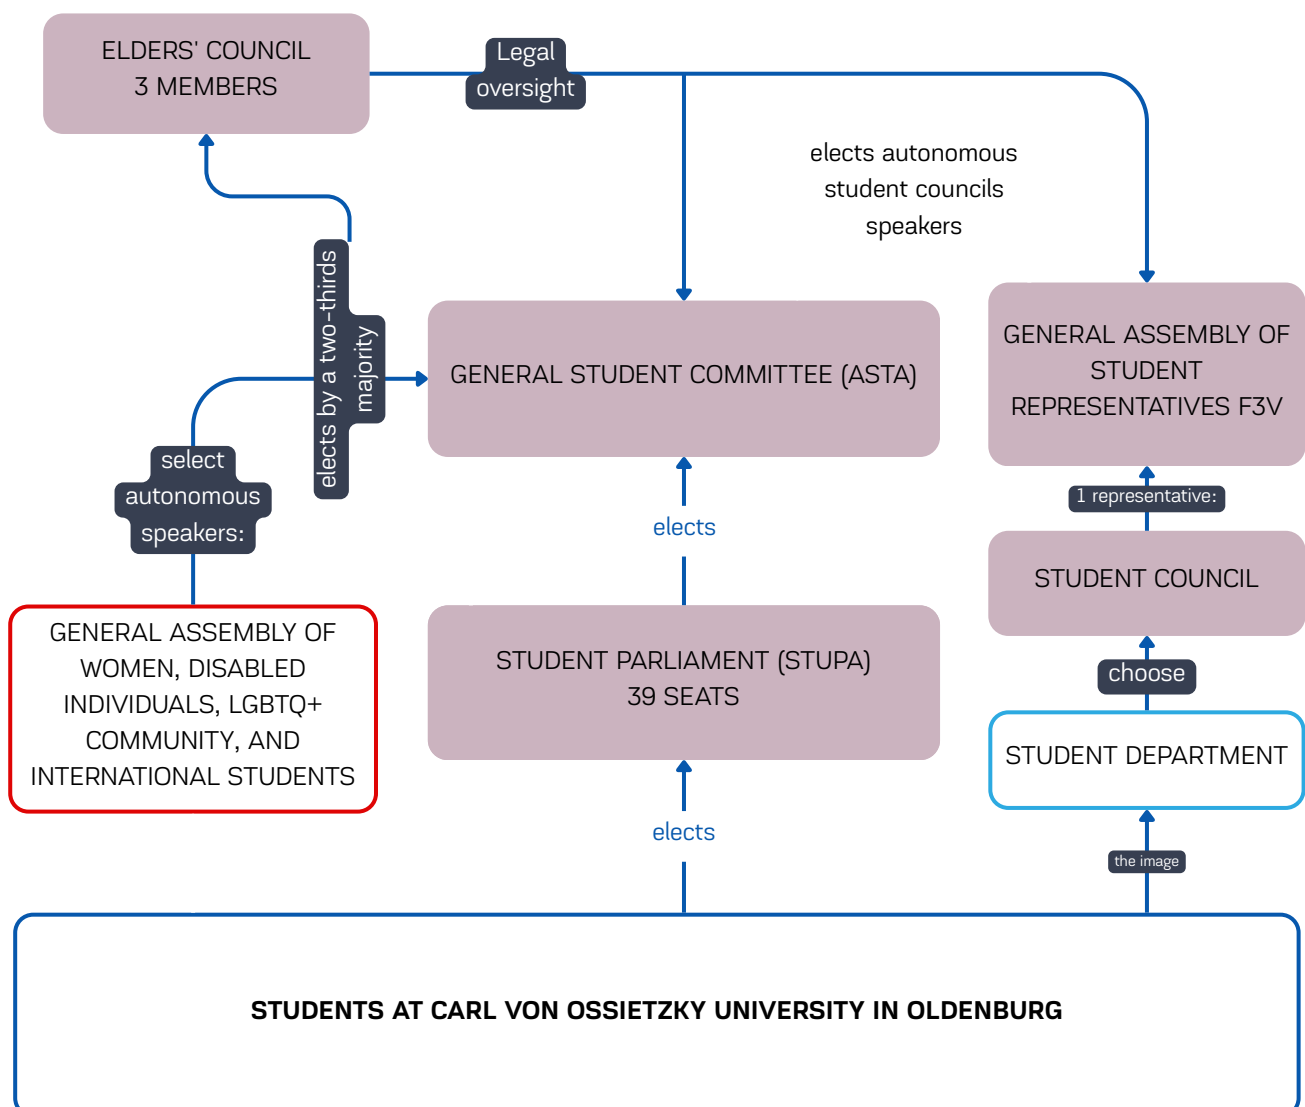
ELDERS' COUNCIL
3 MEMBERS

Legal oversight

elects autonomous student councils speakers

elects by a two-thirds majority

GENERAL STUDENT COMMITTEE (ASTA)

GENERAL ASSEMBLY OF STUDENT REPRESENTATIVES F3V

select autonomous speakers:

elects

1 representative:

STUDENT COUNCIL

choose

GENERAL ASSEMBLY OF WOMEN, DISABLED INDIVIDUALS, LGBTQ+ COMMUNITY, AND INTERNATIONAL STUDENTS

STUDENT PARLIAMENT (STUPA)
39 SEATS

STUDENT DEPARTMENT

elects

the image

STUDENTS AT CARL VON OSSIETZKY UNIVERSITY IN OLDENBURG